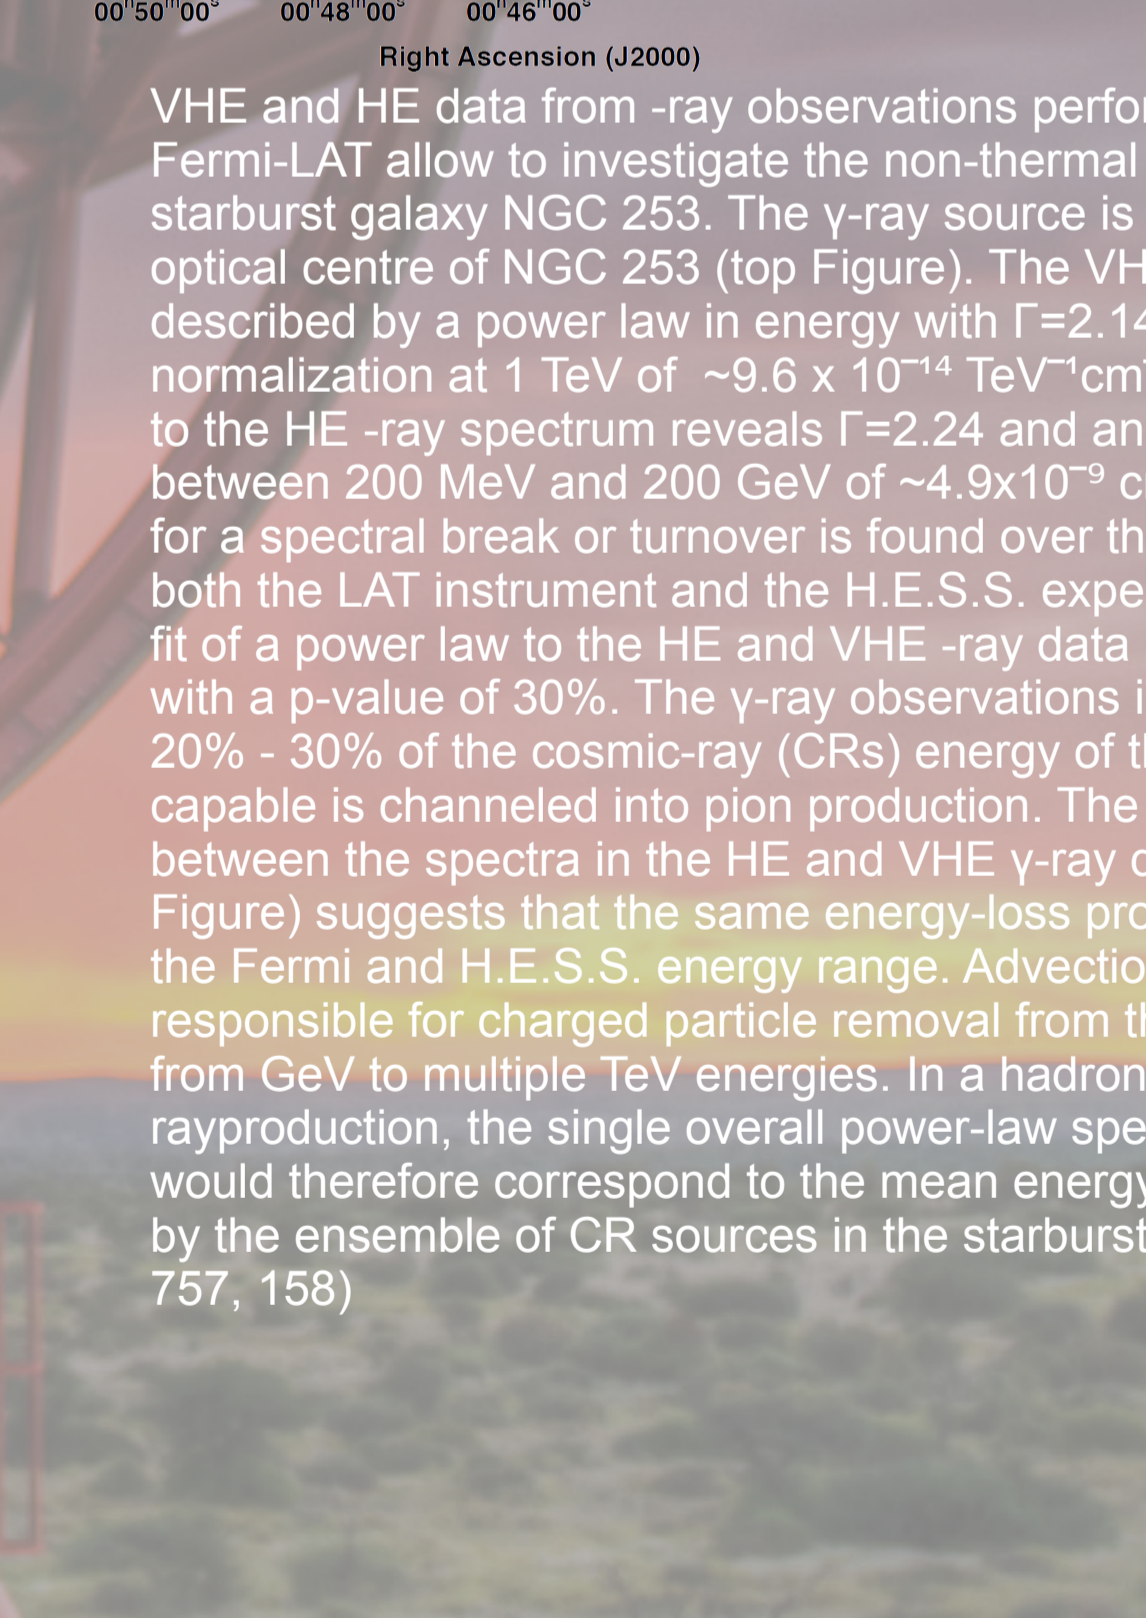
$00^h50^m00^s$ $00^h48^m00^s$ $00^h46^m00^s$

Right Ascension (J2000)

VHE and HE data from -ray observations perfo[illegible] Fermi-LAT allow to investigate the non-thermal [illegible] starburst galaxy NGC 253. The γ-ray source is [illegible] optical centre of NGC 253 (top Figure). The VH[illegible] described by a power law in energy with Γ=2.1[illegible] normalization at 1 TeV of ~9.6 x $10^{-14}$ $TeV^{-1}cm$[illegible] to the HE -ray spectrum reveals Γ=2.24 and an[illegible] between 200 MeV and 200 GeV of ~4.9x$10^{-9}$ c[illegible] for a spectral break or turnover is found over th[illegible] both the LAT instrument and the H.E.S.S. expe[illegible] fit of a power law to the HE and VHE -ray data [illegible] with a p-value of 30%. The γ-ray observations i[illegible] 20% - 30% of the cosmic-ray (CRs) energy of t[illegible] capable is channeled into pion production. The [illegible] between the spectra in the HE and VHE γ-ray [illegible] Figure) suggests that the same energy-loss pro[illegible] the Fermi and H.E.S.S. energy range. Advectio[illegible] responsible for charged particle removal from t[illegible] from GeV to multiple TeV energies. In a hadron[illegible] rayproduction, the single overall power-law spe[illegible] would therefore correspond to the mean energy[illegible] by the ensemble of CR sources in the starburst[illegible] 757, 158)